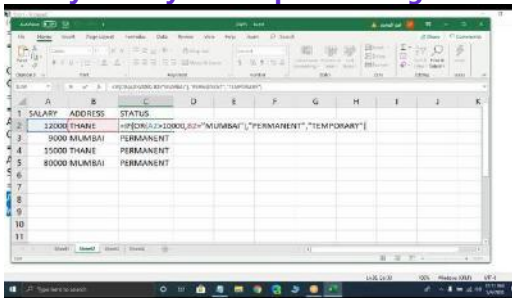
| | A | B | C | D | E | F | G | H | I | J | K |
|---|---|---|---|---|---|---|---|---|---|---|---|
| 1 | SALARY | ADDRESS | STATUS | | | | | | | | |
| 2 | 12000 | THANE | =IF(OR(A2>10000,B2="MUMBAI"),"PERMANENT","TEMPORARY") | | | | | | | | |
| 3 | 9000 | MUMBAI | PERMANENT | | | | | | | | |
| 4 | 15000 | THANE | PERMANENT | | | | | | | | |
| 5 | 80000 | MUMBAI | PERMANENT | | | | | | | | |
| 6 | | | | | | | | | | | |
| 7 | | | | | | | | | | | |
| 8 | | | | | | | | | | | |
| 9 | | | | | | | | | | | |
| 10 | | | | | | | | | | | |
| 11 | | | | | | | | | | | |

File Home Insert Page Layout Formulas Data Review View Help Team

Sheet1 Sheet2 Sheet3 Sheet4

Type here to search